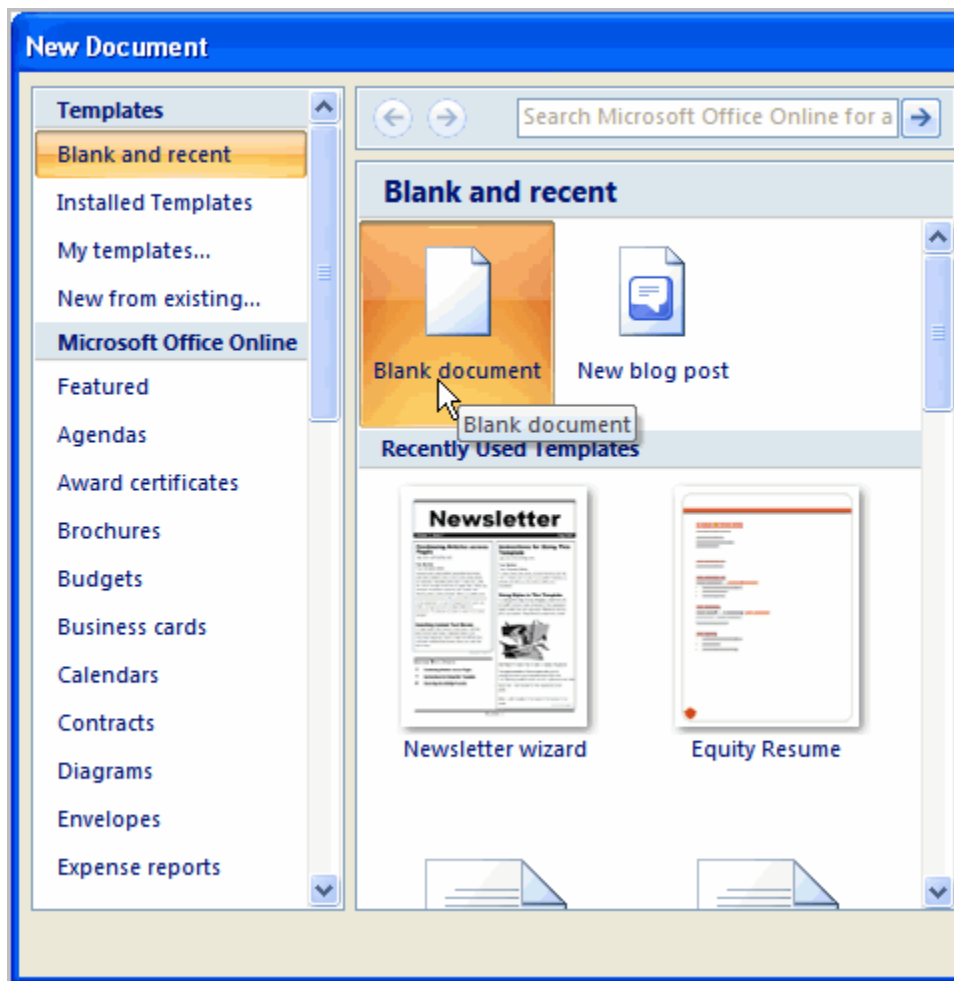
New Document

Templates
Blank and recent
Installed Templates
My templates...
New from existing...
Microsoft Office Online
Featured
Agendas
Award certificates
Brochures
Budgets
Business cards
Calendars
Contracts
Diagrams
Envelopes
Expense reports

Search Microsoft Office Online for a

Blank and recent

Blank document
New blog post
Blank document

Recently Used Templates

Newsletter

Newsletter wizard
Equity Resume